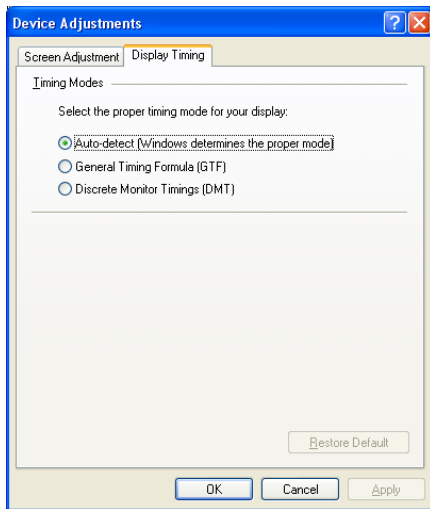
Device Adjustments

Screen Adjustment
Display Timing

Timing Modes

Select the proper timing mode for your display:

Auto-detect (Windows determines the proper mode)
General Timing Formula (GTF)
Discrete Monitor Timings (DMT)

Restore Default

OK
Cancel
Apply